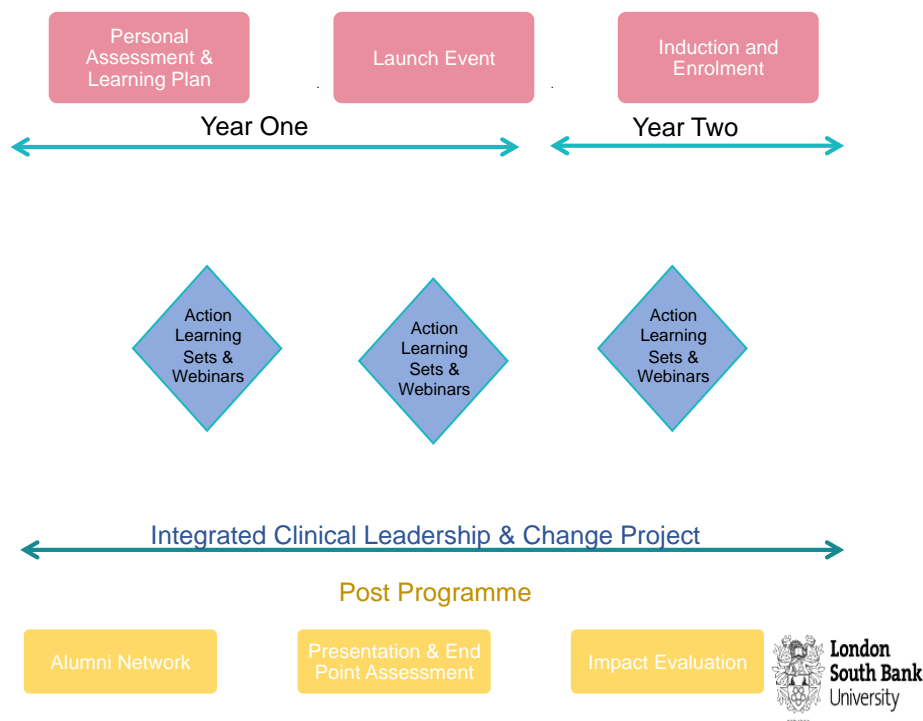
Personal Assessment & Learning Plan

Launch Event

Induction and Enrolment

Year One

Year Two

Action Learning Sets & Webinars

Action Learning Sets & Webinars

Action Learning Sets & Webinars

Integrated Clinical Leadership & Change Project

Post Programme

Alumni Network

Presentation & End Point Assessment

Impact Evaluation

London South Bank University